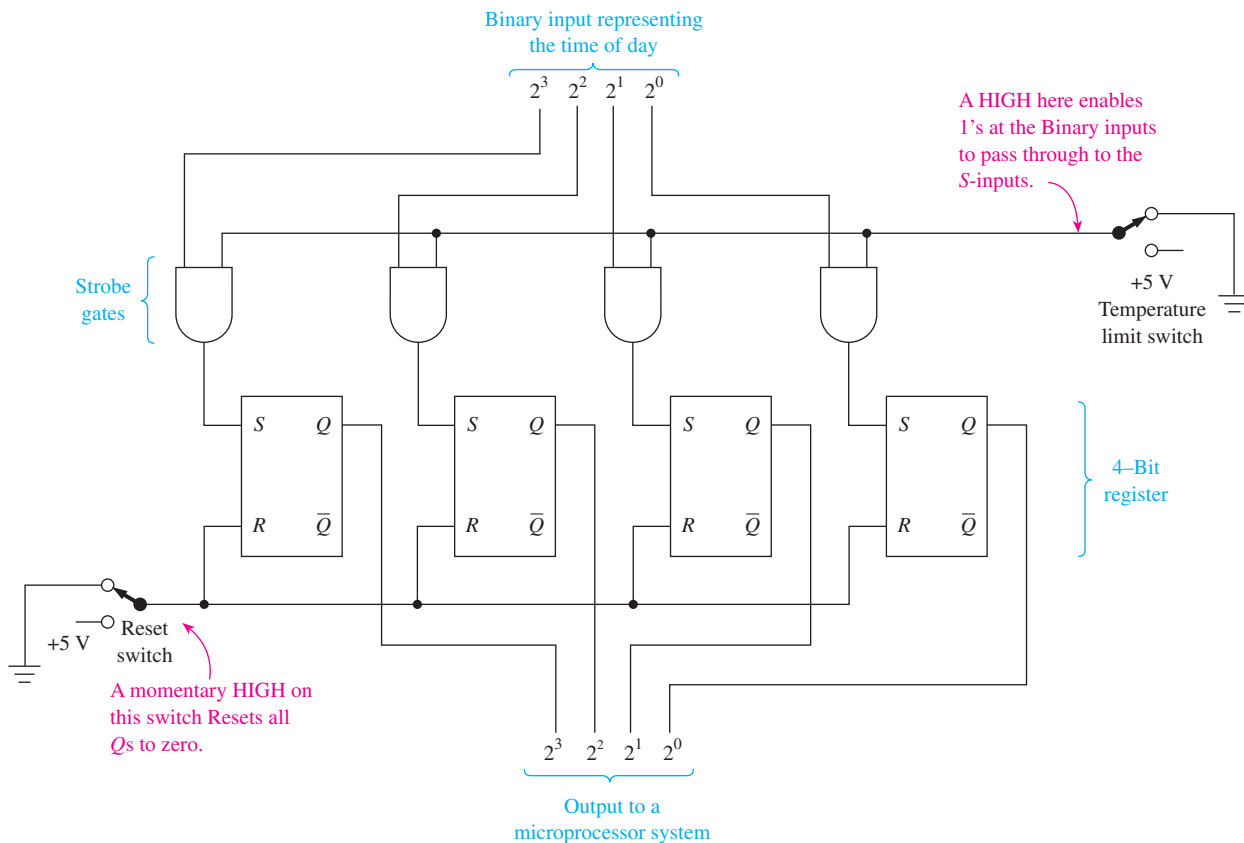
Binary input representing the time of day

$2^3$ $2^2$ $2^1$ $2^0$

A HIGH here enables 1's at the Binary inputs to pass through to the S-inputs.

Strobe gates

+5 V
Temperature limit switch

S Q
R $\overline{Q}$

S Q
R $\overline{Q}$

S Q
R $\overline{Q}$

S Q
R $\overline{Q}$

4–Bit register

+5 V
Reset switch

A momentary HIGH on this switch Resets all Qs to zero.

$2^3$ $2^2$ $2^1$ $2^0$

Output to a microprocessor system